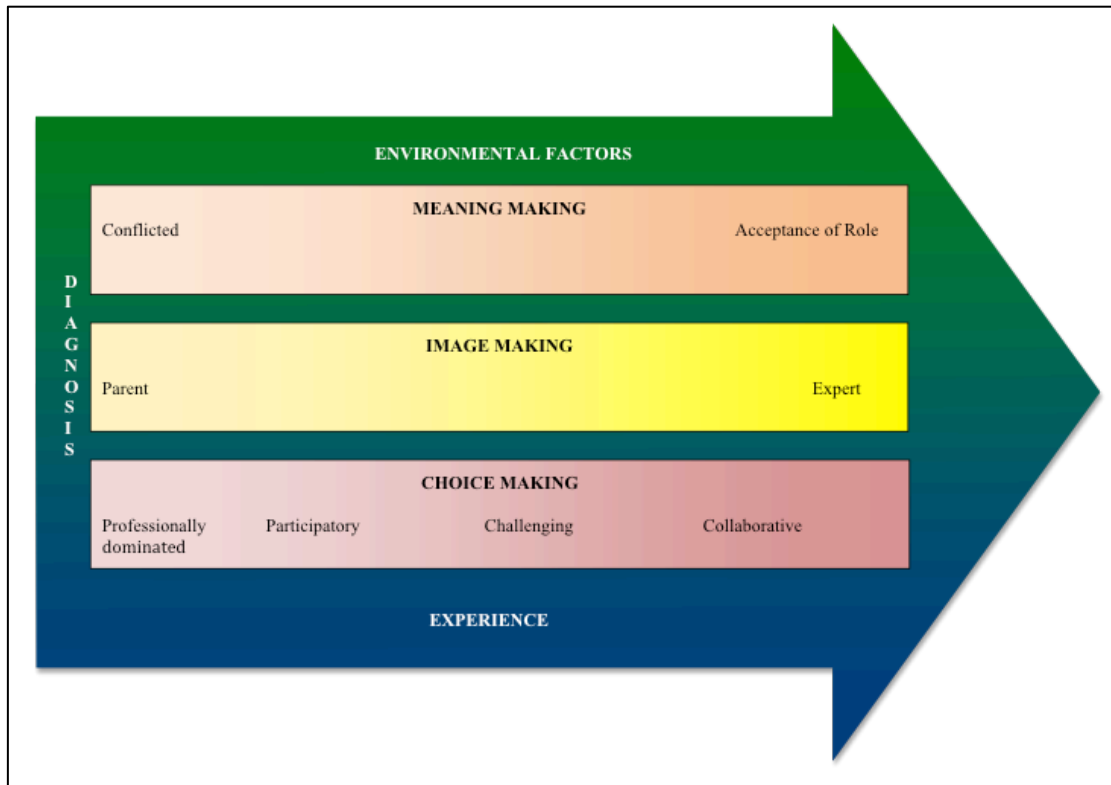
ENVIRONMENTAL FACTORS

DIAGNOSIS

MEANING MAKING

Conflicted

Acceptance of Role

IMAGE MAKING

Parent

Expert

CHOICE MAKING

Professionally dominated

Participatory

Challenging

Collaborative

EXPERIENCE